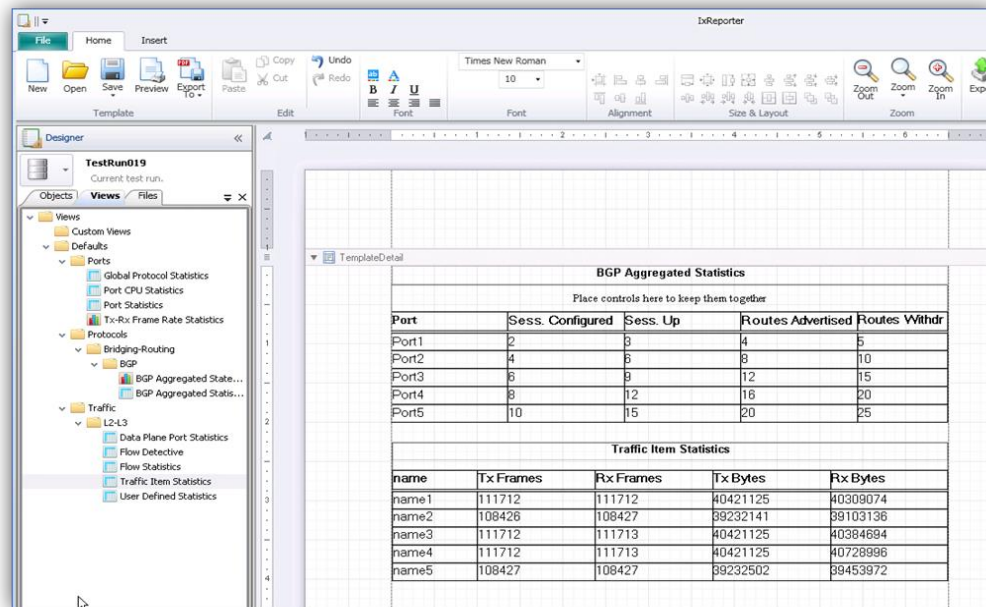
IxReporter

File Home Insert

New Open Save Preview Export To
Template

Paste Copy Cut
Edit

Undo Redo

B I U
Font

Times New Roman
10
Font

Alignment

Size & Layout

Zoom Out Zoom Zoom In
Zoom

Exp

Designer

TestRun019
Current test run.

Objects Views Files

Views
Custom Views
Defaults
Ports
Global Protocol Statistics
Port CPU Statistics
Port Statistics
Tx-Rx Frame Rate Statistics
Protocols
Bridging-Routing
BGP
BGP Aggregated State...
BGP Aggregated Statis...
Traffic
L2-L3
Data Plane Port Statistics
Flow Detective
Flow Statistics
Traffic Item Statistics
User Defined Statistics

TemplateDetail

BGP Aggregated Statistics

Place controls here to keep them together

| Port | Sess. Configured | Sess. Up | Routes Advertised | Routes Withdr |
|---|---|---|---|---|
| Port1 | 2 | 3 | 4 | 5 |
| Port2 | 4 | 6 | 8 | 10 |
| Port3 | 6 | 9 | 12 | 15 |
| Port4 | 8 | 12 | 16 | 20 |
| Port5 | 10 | 15 | 20 | 25 |

Traffic Item Statistics

| name | Tx Frames | Rx Frames | Tx Bytes | Rx Bytes |
|---|---|---|---|---|
| name1 | 111712 | 111712 | 40421125 | 40309074 |
| name2 | 108426 | 108427 | 39232141 | 39103136 |
| name3 | 111712 | 111713 | 40421125 | 40384694 |
| name4 | 111712 | 111713 | 40421125 | 40728996 |
| name5 | 108427 | 108427 | 39232502 | 39453972 |